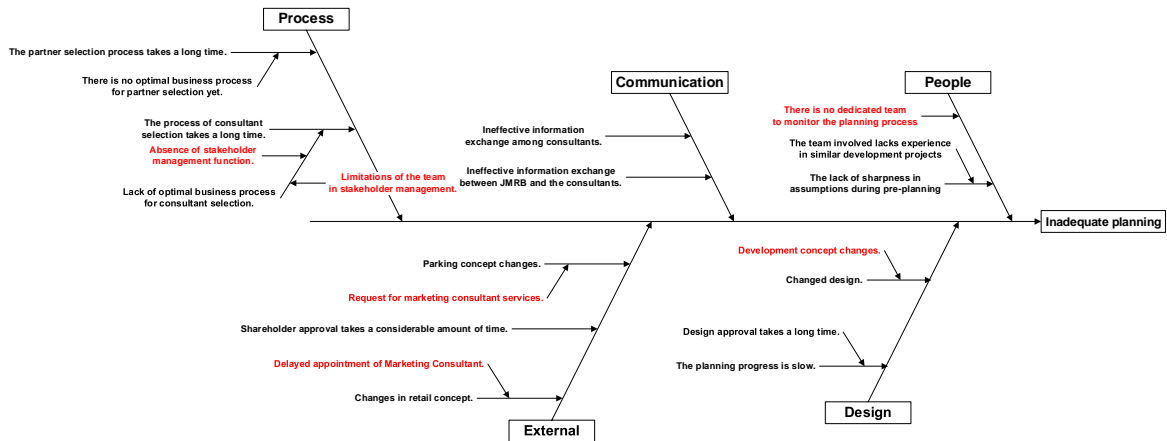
Process

The partner selection process takes a long time.

There is no optimal business process for partner selection yet.

The process of consultant selection takes a long time.

Absence of stakeholder management function.

Lack of optimal business process for consultant selection.

Limitations of the team in stakeholder management.

Communication

Ineffective information exchange among consultants.

Ineffective information exchange between JMRB and the consultants.

People

There is no dedicated team to monitor the planning process

The team involved lacks experience in similar development projects

The lack of sharpness in assumptions during pre-planning

Inadequate planning

Parking concept changes.

Request for marketing consultant services.

Shareholder approval takes a considerable amount of time.

Delayed appointment of Marketing Consultant.

Changes in retail concept.

External

Development concept changes.

Changed design.

Design approval takes a long time.

The planning progress is slow.

Design